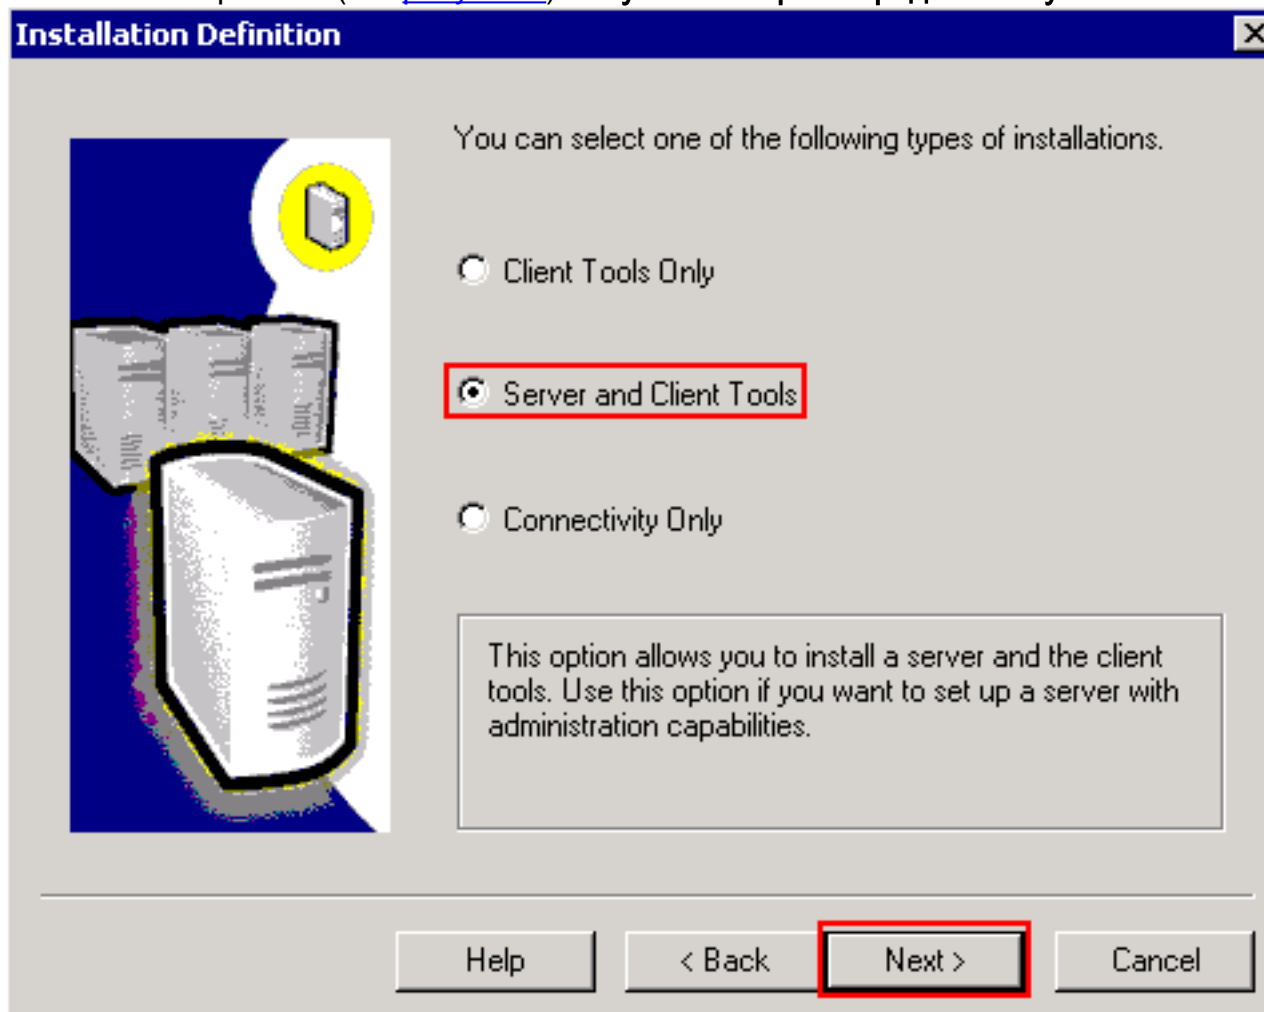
Installation Definition

You can select one of the following types of installations.

Client Tools Only

Server and Client Tools

Connectivity Only

This option allows you to install a server and the client tools. Use this option if you want to set up a server with administration capabilities.

Help
< Back
Next >
Cancel